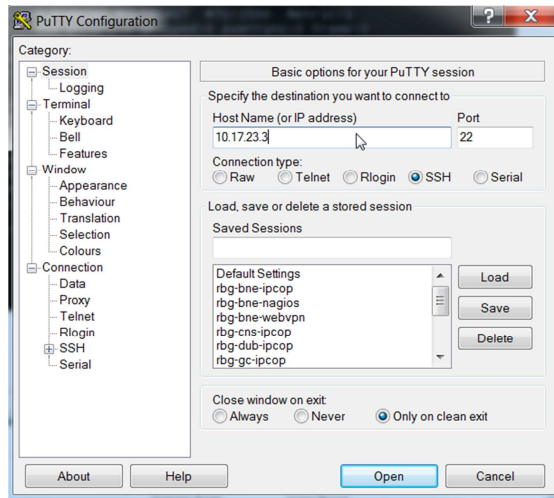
PuTTY Configuration

?
X

Category:

Session
Logging
Terminal
Keyboard
Bell
Features
Window
Appearance
Behaviour
Translation
Selection
Colours
Connection
Data
Proxy
Telnet
Rlogin
SSH
Serial

Basic options for your PuTTY session

Specify the destination you want to connect to

Host Name (or IP address)
10.17.23.3

Port
22

Connection type:
Raw
Telnet
Rlogin
SSH
Serial

Load, save or delete a stored session

Saved Sessions

Default Settings
rbg-bne-ipcop
rbg-bne-nagios
rbg-bne-webvpn
rbg-cns-ipcop
rbg-dub-ipcop
rbg-gc-ipcop

Load
Save
Delete

Close window on exit:
Always
Never
Only on clean exit

About
Help
Open
Cancel